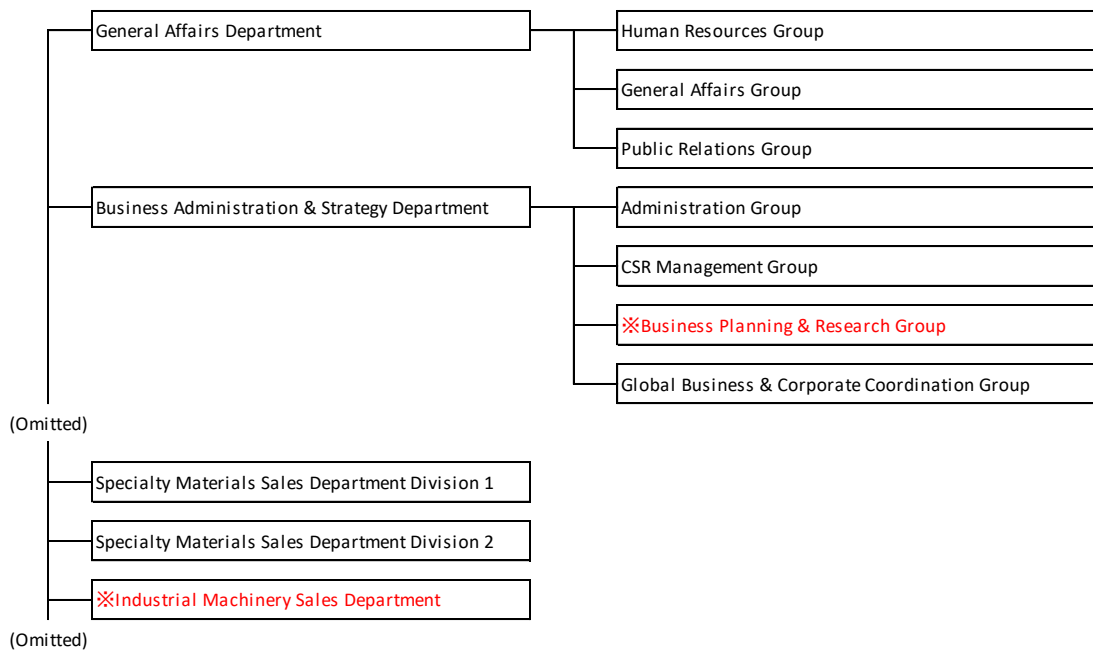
General Affairs Department

Human Resources Group

General Affairs Group

Public Relations Group

Business Administration & Strategy Department

Administration Group

CSR Management Group

※Business Planning & Research Group

Global Business & Corporate Coordination Group

(Omitted)

Specialty Materials Sales Department Division 1

Specialty Materials Sales Department Division 2

※Industrial Machinery Sales Department

(Omitted)